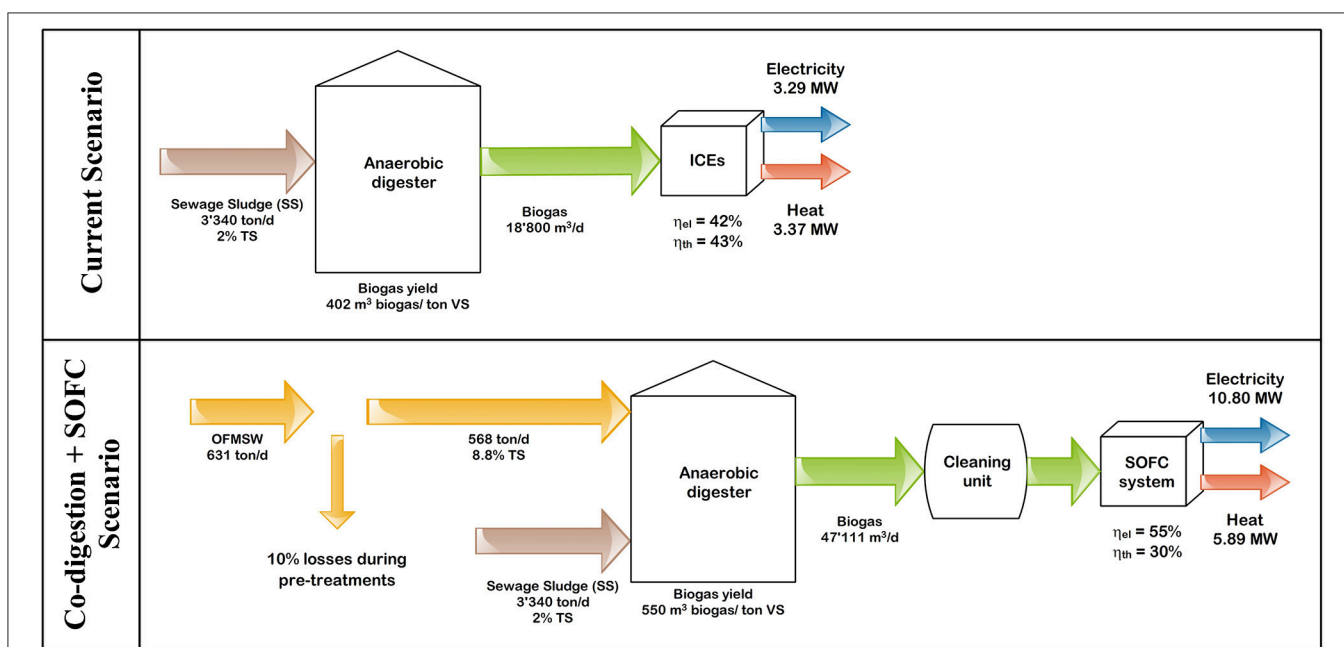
Current Scenario

Sewage Sludge (SS)
3'340 ton/d
2% TS

Anaerobic digester

Biogas yield
402 m$^3$ biogas/ ton VS

Biogas
18'800 m$^3$/d

ICEs

$\eta_{el}$ = 42%
$\eta_{th}$ = 43%

Electricity
3.29 MW

Heat
3.37 MW

Co-digestion + SOFC Scenario

OFMSW
631 ton/d

10% losses during pre-treatments

568 ton/d
8.8% TS

Sewage Sludge (SS)
3'340 ton/d
2% TS

Anaerobic digester

Biogas yield
550 m$^3$ biogas/ ton VS

Biogas
47'111 m$^3$/d

Cleaning unit

SOFC system

$\eta_{el}$ = 55%
$\eta_{th}$ = 30%

Electricity
10.80 MW

Heat
5.89 MW